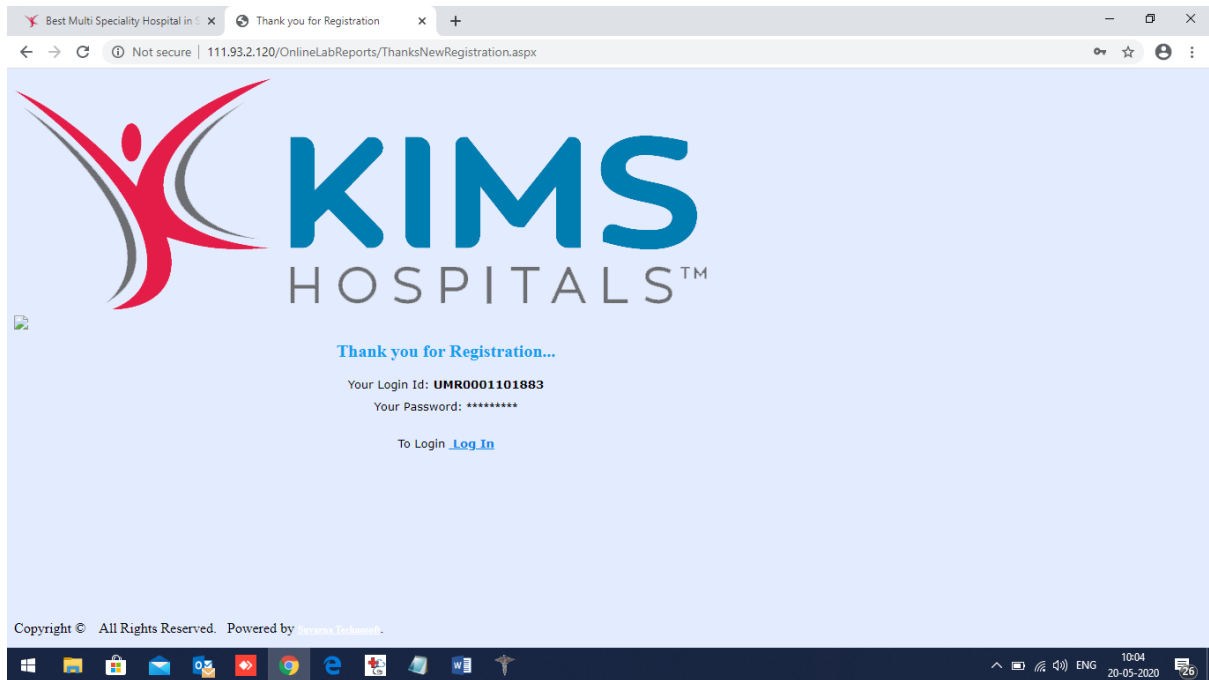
Best Multi Speciality Hospital in S
Thank you for Registration
Not secure | 111.93.2.120/OnlineLabReports/ThanksNewRegistration.aspx

KIMS
HOSPITALS™

Thank you for Registration...

Your Login Id: UMR0001101883
Your Password: *********

To Login Log In

Copyright © All Rights Reserved. Powered by Suvarna Technosoft.

ENG
10:04
20-05-2020
26